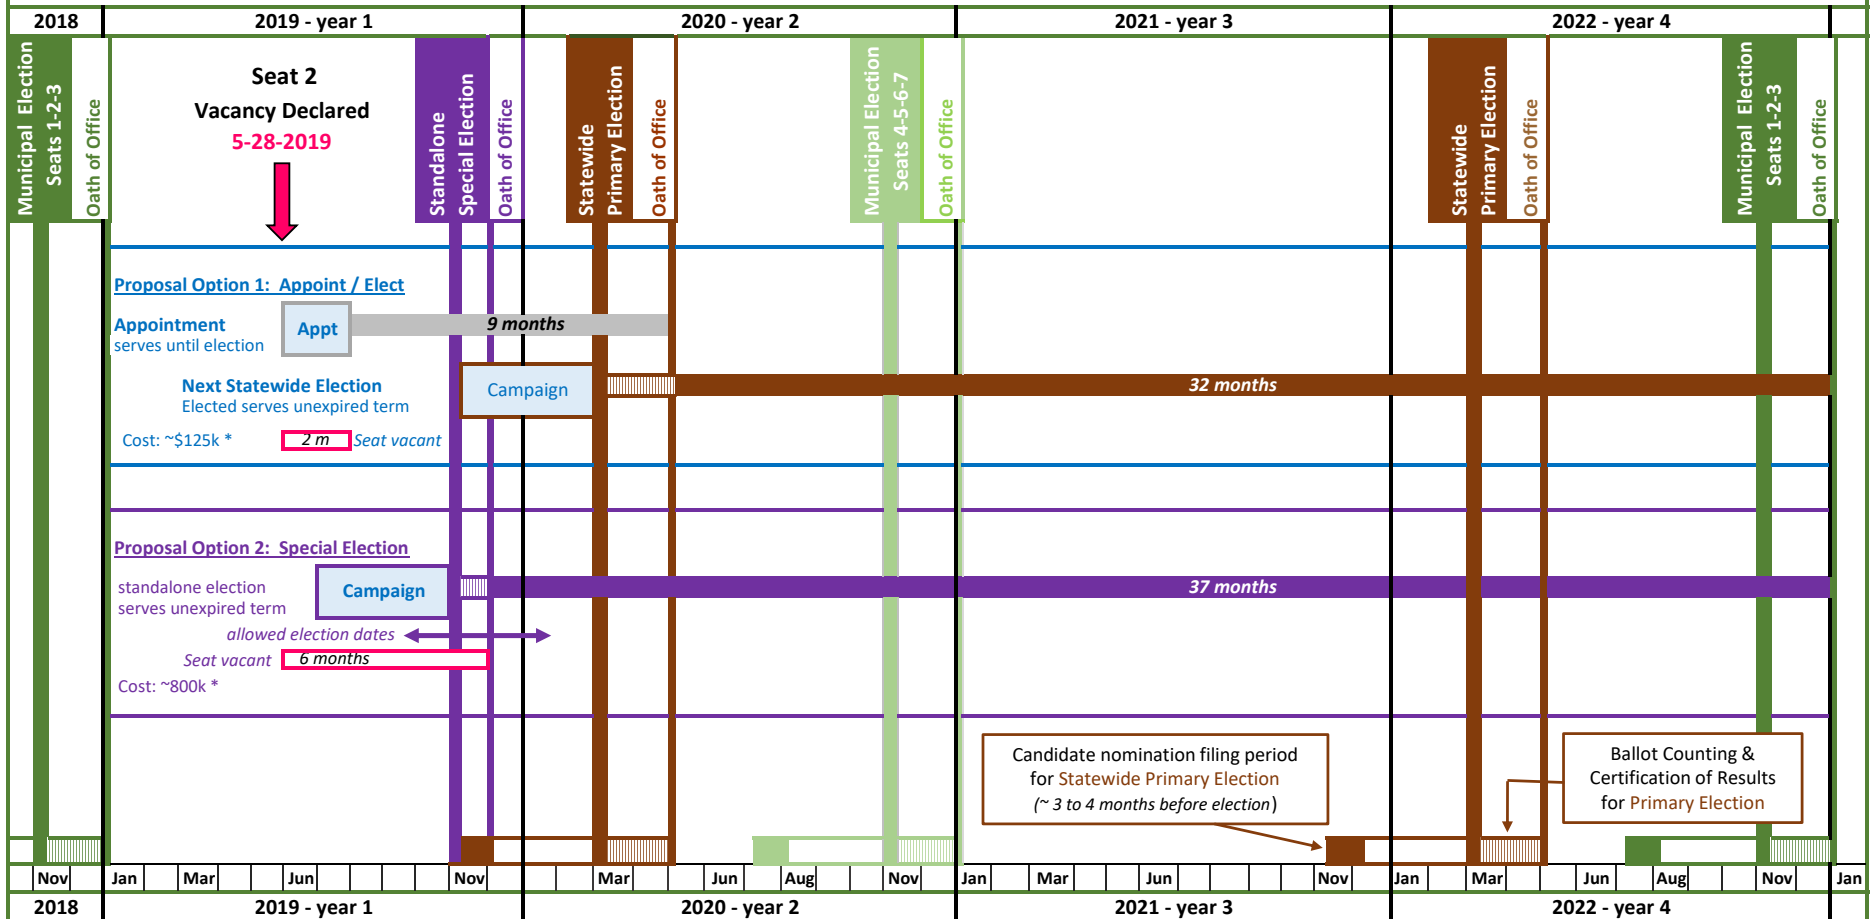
| 2018 | 2019 - year 1 | 2020 - year 2 | 2021 - year 3 | 2022 - year 4 |
|---|---|---|---|---|

Municipal Election Seats 1-2-3
Oath of Office

Seat 2
Vacancy Declared
5-28-2019

Standalone Special Election
Oath of Office

Statewide Primary Election
Oath of Office

Municipal Election Seats 4-5-6-7
Oath of Office

Statewide Primary Election
Oath of Office

Municipal Election Seats 1-2-3
Oath of Office

Proposal Option 1: Appoint / Elect

Appointment
serves until election

Appt

9 months

Next Statewide Election
Elected serves unexpired term

Campaign

32 months

Cost: ~$125k *

2 m

Seat vacant

Proposal Option 2: Special Election

standalone election
serves unexpired term

Campaign

37 months

allowed election dates

Seat vacant

6 months

Cost: ~800k *

Candidate nomination filing period for Statewide Primary Election (~ 3 to 4 months before election)

Ballot Counting & Certification of Results for Primary Election

Nov Jan Mar Jun Nov Mar Jun Aug Nov Jan Mar Jun Nov Jan Mar Jun Aug Nov Jan

| 2018 | 2019 - year 1 | 2020 - year 2 | 2021 - year 3 | 2022 - year 4 |
|---|---|---|---|---|